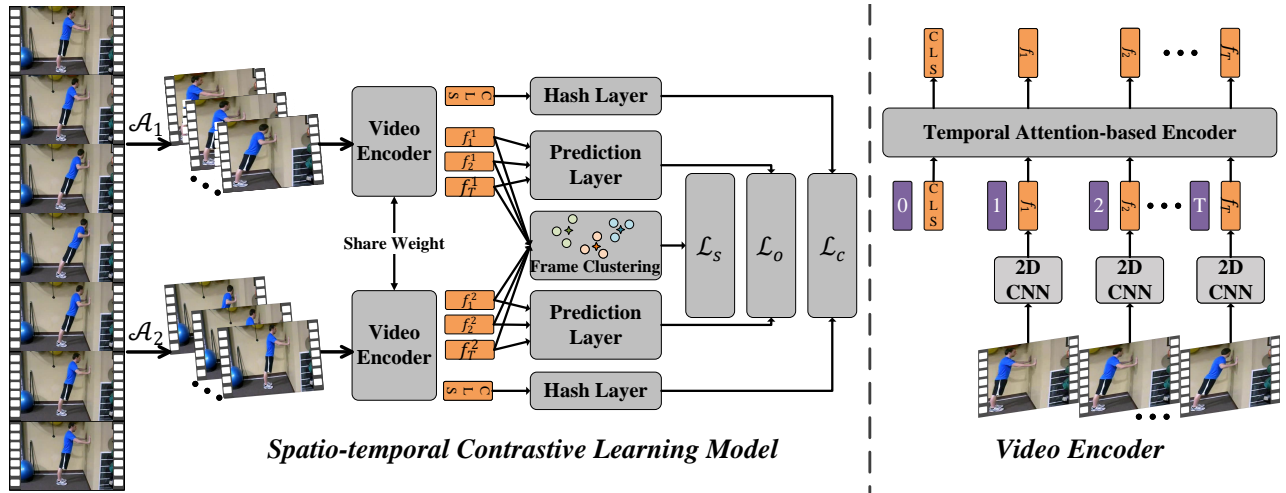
$\mathcal{A}_1$

$\mathcal{A}_2$

Video Encoder

Share Weight

Video Encoder

CLS

$f_1^1$

$f_2^1$

$f_T^1$

$f_1^2$

$f_2^2$

$f_T^2$

CLS

Hash Layer

Prediction Layer

Frame Clustering

Prediction Layer

Hash Layer

$\mathcal{L}_s$

$\mathcal{L}_o$

$\mathcal{L}_c$

Spatio-temporal Contrastive Learning Model

CLS

$f_1$

$f_2$

$f_T$

Temporal Attention-based Encoder

0

CLS

1

$f_1$

2

$f_2$

T

$f_T$

2D CNN

2D CNN

2D CNN

Video Encoder